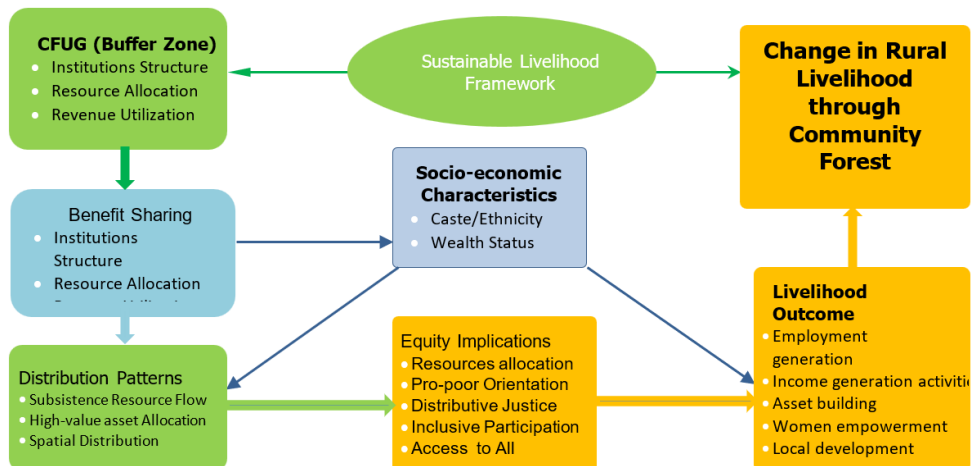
CFUG (Buffer Zone)
- Institutions Structure
- Resource Allocation
- Revenue Utilization

Sustainable Livelihood Framework

Change in Rural Livelihood through Community Forest

Benefit Sharing
- Institutions Structure
- Resource Allocation
- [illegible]

Socio-economic Characteristics
- Caste/Ethnicity
- Wealth Status

Livelihood Outcome
- Employment generation
- Income generation activiti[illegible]
- Asset building
- Women empowerment
- Local development

Distribution Patterns
- Subsistence Resource Flow
- High-value asset Allocation
- Spatial Distribution

Equity Implications
- Resources allocation
- Pro-poor Orientation
- Distributive Justice
- Inclusive Participation
- Access to All